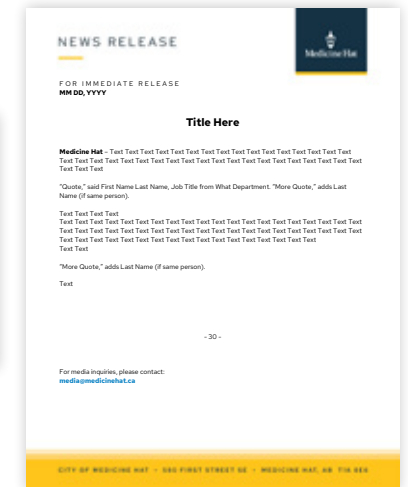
NEWS RELEASE

Medicine Hat

FOR IMMEDIATE RELEASE
MM DD, YYYY

Title Here

Medicine Hat – Text Text Text Text Text Text Text Text Text Text Text Text Text Text Text Text Text Text Text Text Text Text Text Text Text Text Text Text Text Text Text Text Text Text Text Text

"Quote," said First Name Last Name, Job Title from What Department. "More Quote," adds Last Name (if same person).

Text Text Text Text
Text Text Text Text Text Text Text Text Text Text Text Text Text Text Text Text Text Text Text Text Text Text Text Text Text Text Text Text Text Text Text Text Text Text Text Text Text Text Text Text Text Text Text Text Text Text Text Text Text Text Text Text Text Text Text Text Text Text Text Text
Text Text Text

"More Quote," adds Last Name (if same person).

Text

- 30 -

For media inquiries, please contact:
media@medicinehat.ca

CITY OF MEDICINE HAT • 580 FIRST STREET SE • MEDICINE HAT, AB T1A 8E6